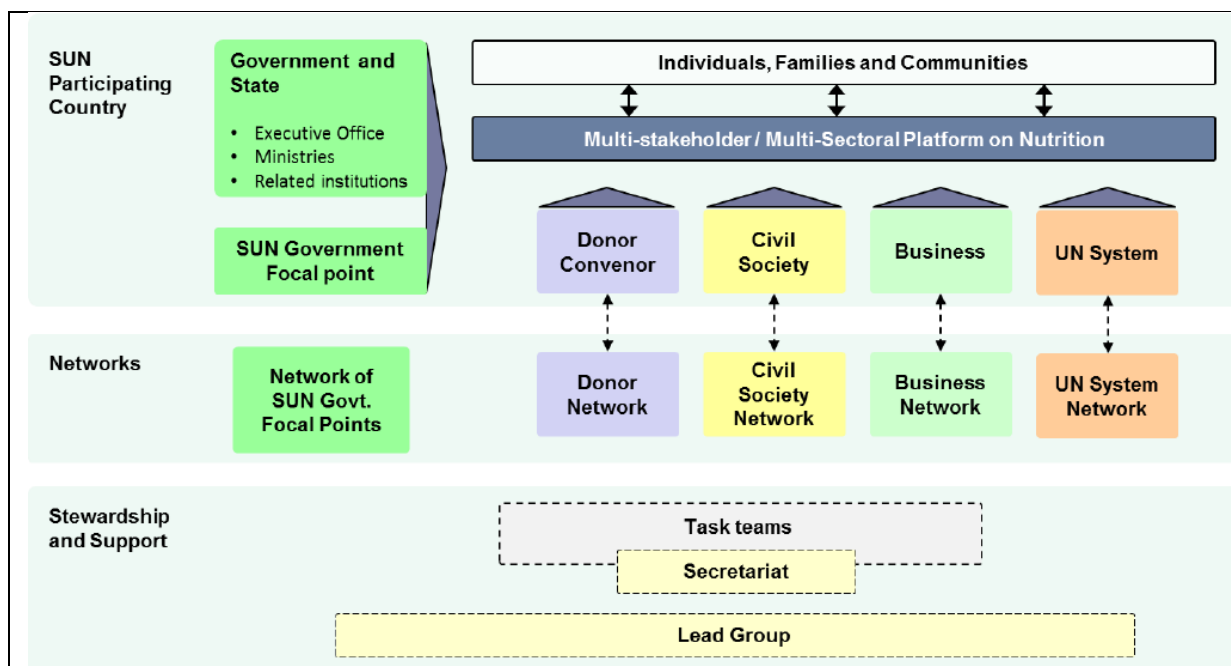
SUN Participating Country

Government and State

- Executive Office
- Ministries
- Related institutions

SUN Government Focal point

Individuals, Families and Communities

Multi-stakeholder / Multi-Sectoral Platform on Nutrition

Donor Convenor

Civil Society

Business

UN System

Networks

Network of SUN Govt. Focal Points

Donor Network

Civil Society Network

Business Network

UN System Network

Stewardship and Support

Task teams

Secretariat

Lead Group